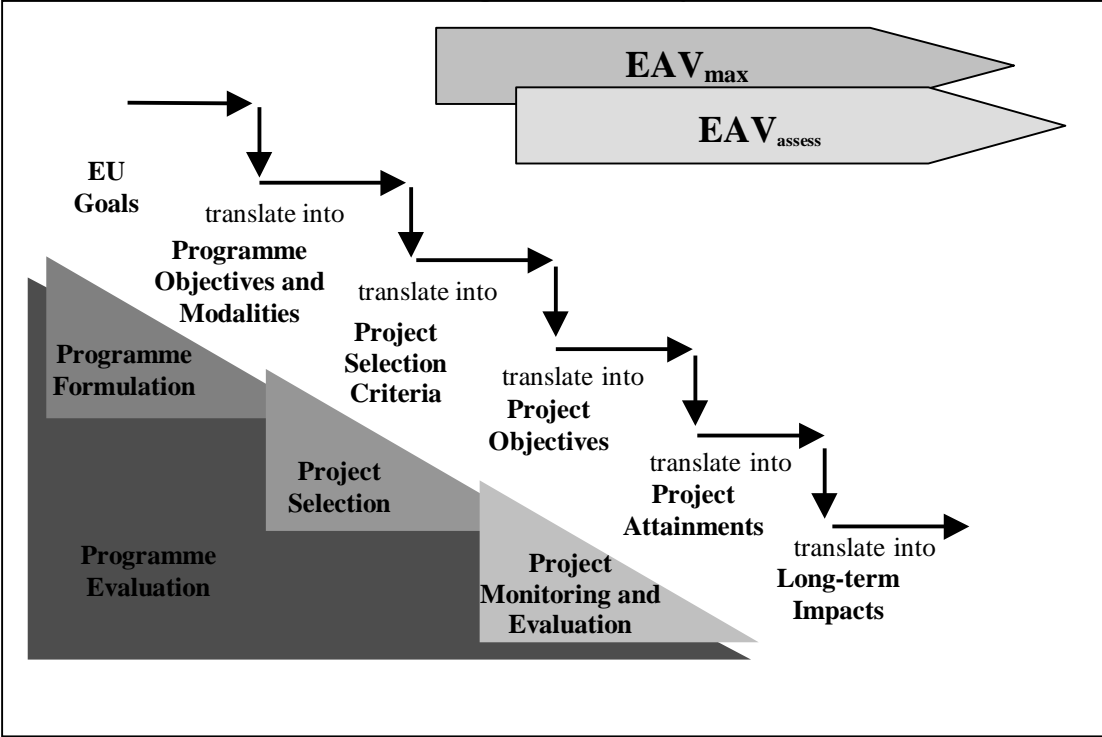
$EAV_{max}$

$EAV_{assess}$

EU Goals

translate into

Programme Objectives and Modalities

translate into

Project Selection Criteria

translate into

Project Objectives

translate into

Project Attainments

translate into

Long-term Impacts

Programme Formulation

Project Selection

Programme Evaluation

Project Monitoring and Evaluation